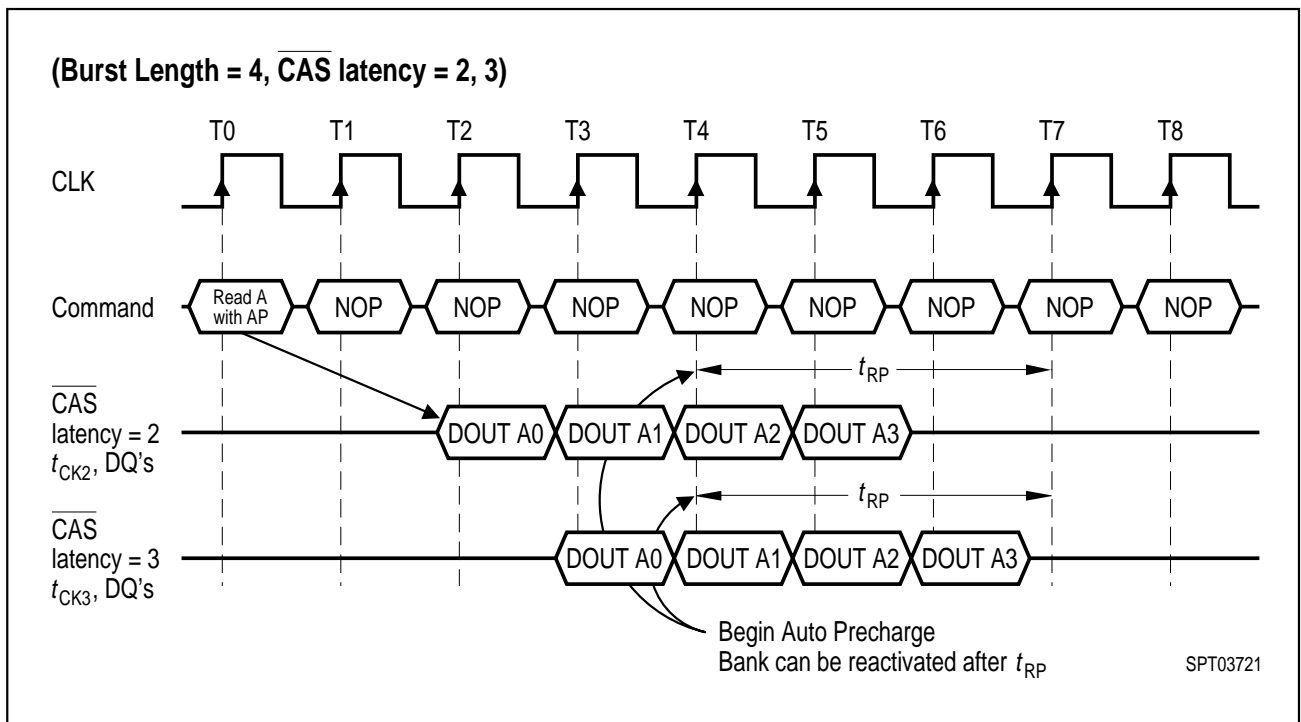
(Burst Length = 4, $\overline{\text{CAS}}$ latency = 2, 3)

T0 T1 T2 T3 T4 T5 T6 T7 T8

CLK

Command

Read A with AP

NOP NOP NOP NOP NOP NOP NOP NOP

$t_{RP}$

$\overline{\text{CAS}}$ latency = 2 $t_{CK2}$, DQ's

DOUT A0 DOUT A1 DOUT A2 DOUT A3

$t_{RP}$

$\overline{\text{CAS}}$ latency = 3 $t_{CK3}$, DQ's

DOUT A0 DOUT A1 DOUT A2 DOUT A3

Begin Auto Precharge
Bank can be reactivated after $t_{RP}$

SPT03721